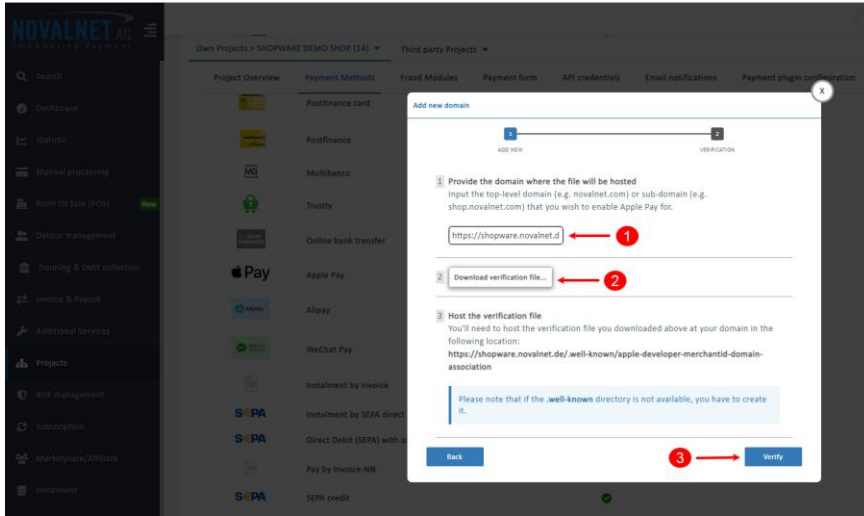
NOVALNET AG
Empowering Payment

Q Search
Dashboard
Statistic
Manual processing
Point Of Sale (POS) New
Debtor management
Dunning & Debt collection
Invoice & Payout
Additional Services
Projects
Risk management
Subscription
Marketplace/Affiliate
Instalment

Own Projects > SHOPWARE DEMO SHOP (14) ▾ Third party Projects ▾

Project Overview | Payment Methods | Fraud Modules | Payment form | API credentials | Email notifications | Payment plugin configuration

Postfinance card
Postfinance
Multibanco
Trustly
Online bank transfer
Apple Pay
Alipay
WeChat Pay
Instalment by invoice
Instalment by SEPA direct
Direct Debit (SEPA) with s
Pay by Invoice-NN
SEPA credit

Add new domain

1 ADD NEW
2 VERIFICATION

1 Provide the domain where the file will be hosted
Input the top-level domain (e.g. novalnet.com) or sub-domain (e.g. shop.novalnet.com) that you wish to enable Apple Pay for.

https://shopware.novalnet.d

1

2 Download verification file...

2

3 Host the verification file
You'll need to host the verification file you downloaded above at your domain in the following location:
https://shopware.novalnet.de/.well-known/apple-developer-merchantid-domain-association

Please note that if the .well-known directory is not available, you have to create it.

Back

3

Verify

X